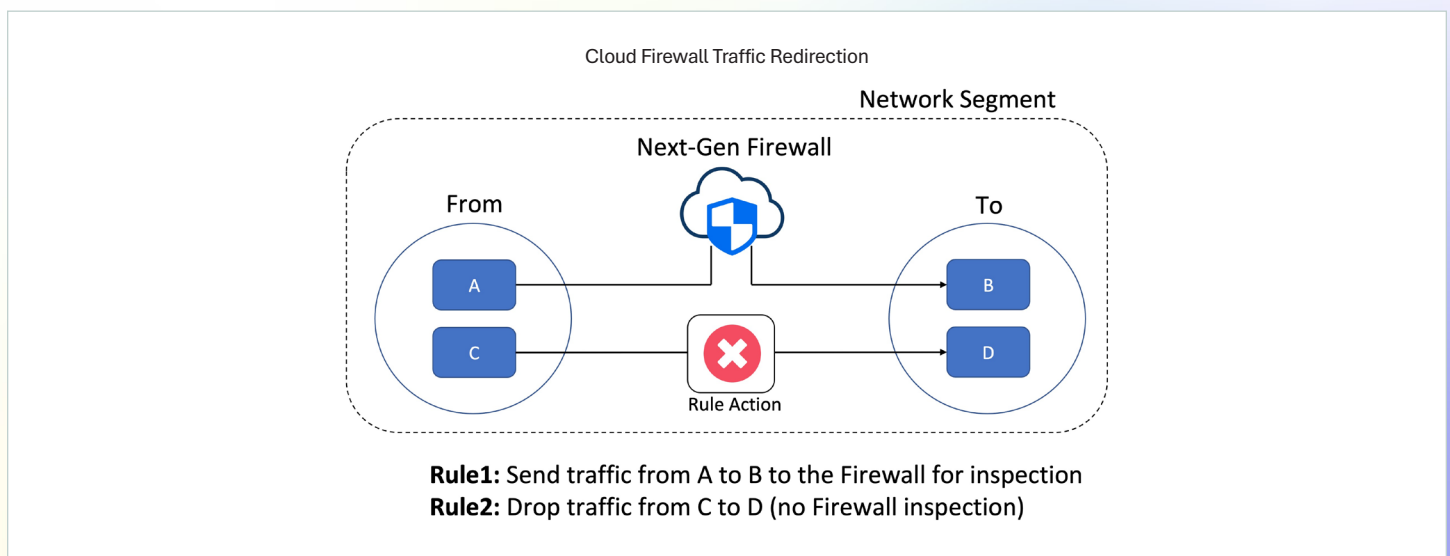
Cloud Firewall Traffic Redirection

Network Segment

Next-Gen Firewall

From

To

A

B

C

D

Rule Action

**Rule1:** Send traffic from A to B to the Firewall for inspection
**Rule2:** Drop traffic from C to D (no Firewall inspection)